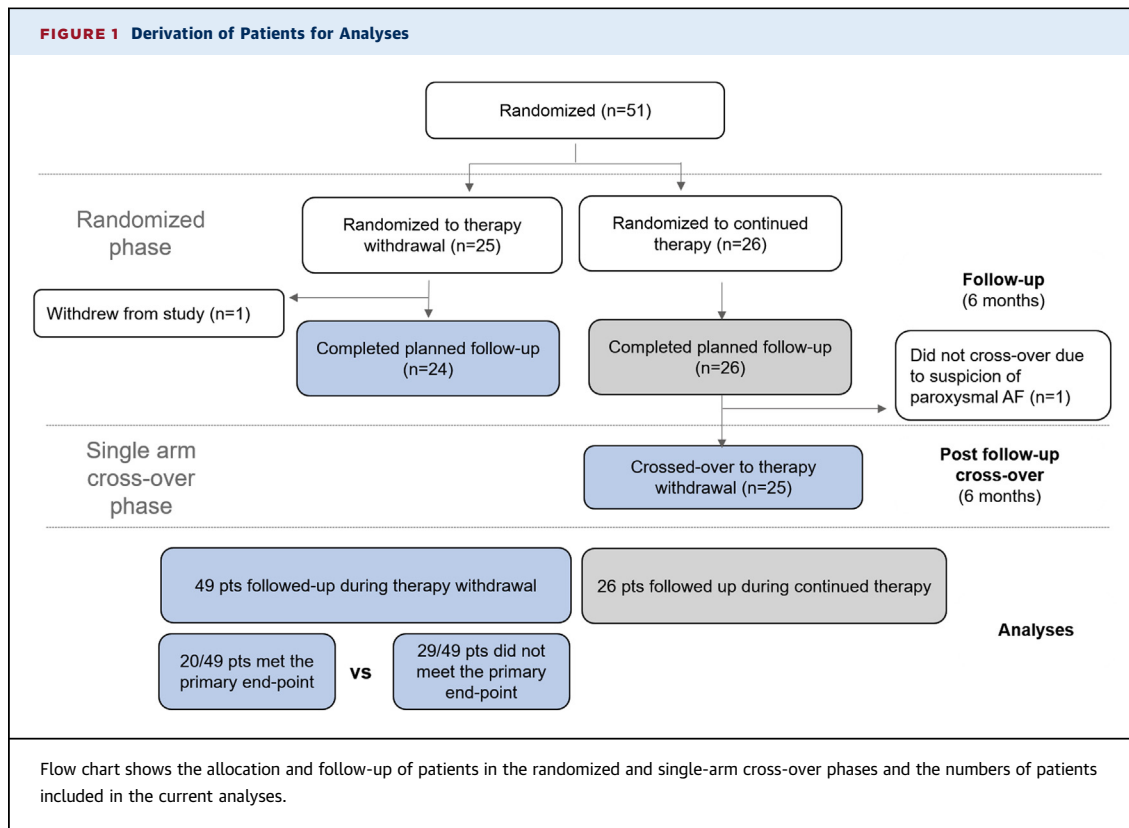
FIGURE 1 Derivation of Patients for Analyses

Randomized (n=51)

Randomized phase

Randomized to therapy withdrawal (n=25)

Randomized to continued therapy (n=26)

Follow-up (6 months)

Withdrew from study (n=1)

Completed planned follow-up (n=24)

Completed planned follow-up (n=26)

Did not cross-over due to suspicion of paroxysmal AF (n=1)

Single arm cross-over phase

Crossed-over to therapy withdrawal (n=25)

Post follow-up cross-over (6 months)

49 pts followed-up during therapy withdrawal

26 pts followed up during continued therapy

Analyses

20/49 pts met the primary end-point

vs

29/49 pts did not meet the primary end-point

Flow chart shows the allocation and follow-up of patients in the randomized and single-arm cross-over phases and the numbers of patients included in the current analyses.